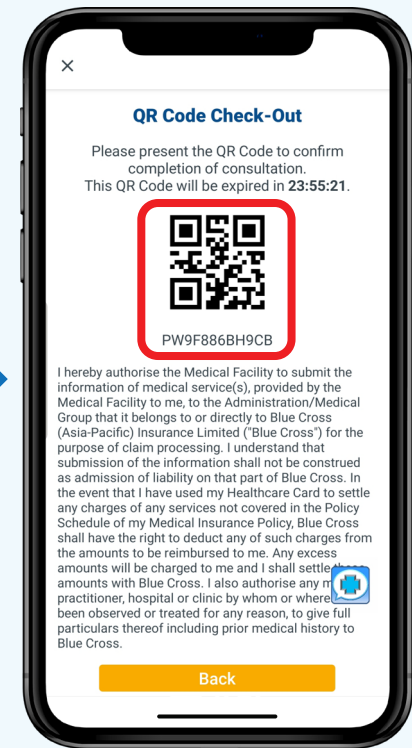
×

QR Code Check-Out

Please present the QR Code to confirm completion of consultation.
This QR Code will be expired in 23:55:21.

PW9F886BH9CB

I hereby authorise the Medical Facility to submit the information of medical service(s), provided by the Medical Facility to me, to the Administration/Medical Group that it belongs to or directly to Blue Cross (Asia-Pacific) Insurance Limited ("Blue Cross") for the purpose of claim processing. I understand that submission of the information shall not be construed as admission of liability on that part of Blue Cross. In the event that I have used my Healthcare Card to settle any charges of any services not covered in the Policy Schedule of my Medical Insurance Policy, Blue Cross shall have the right to deduct any of such charges from the amounts to be reimbursed to me. Any excess amounts will be charged to me and I shall settle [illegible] amounts with Blue Cross. I also authorise any m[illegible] practitioner, hospital or clinic by whom or where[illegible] been observed or treated for any reason, to give full particulars thereof including prior medical history to Blue Cross.

Back